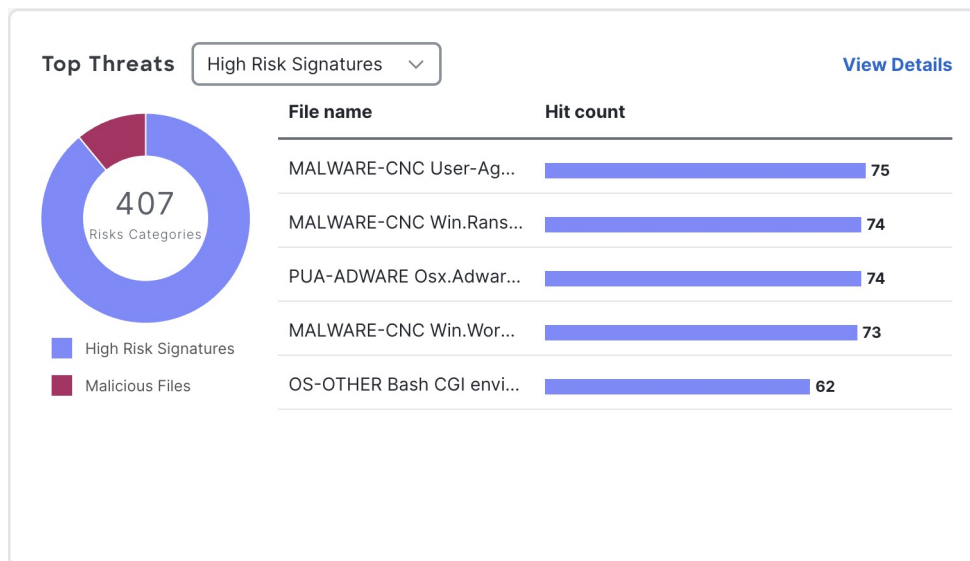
Top Threats High Risk Signatures

View Details

407
Risks Categories

High Risk Signatures

Malicious Files

| File name | Hit count |
|---|---|
| MALWARE-CNC User-Ag... | 75 |
| MALWARE-CNC Win.Rans... | 74 |
| PUA-ADWARE Osx.Adwar... | 74 |
| MALWARE-CNC Win.Wor... | 73 |
| OS-OTHER Bash CGI envi... | 62 |